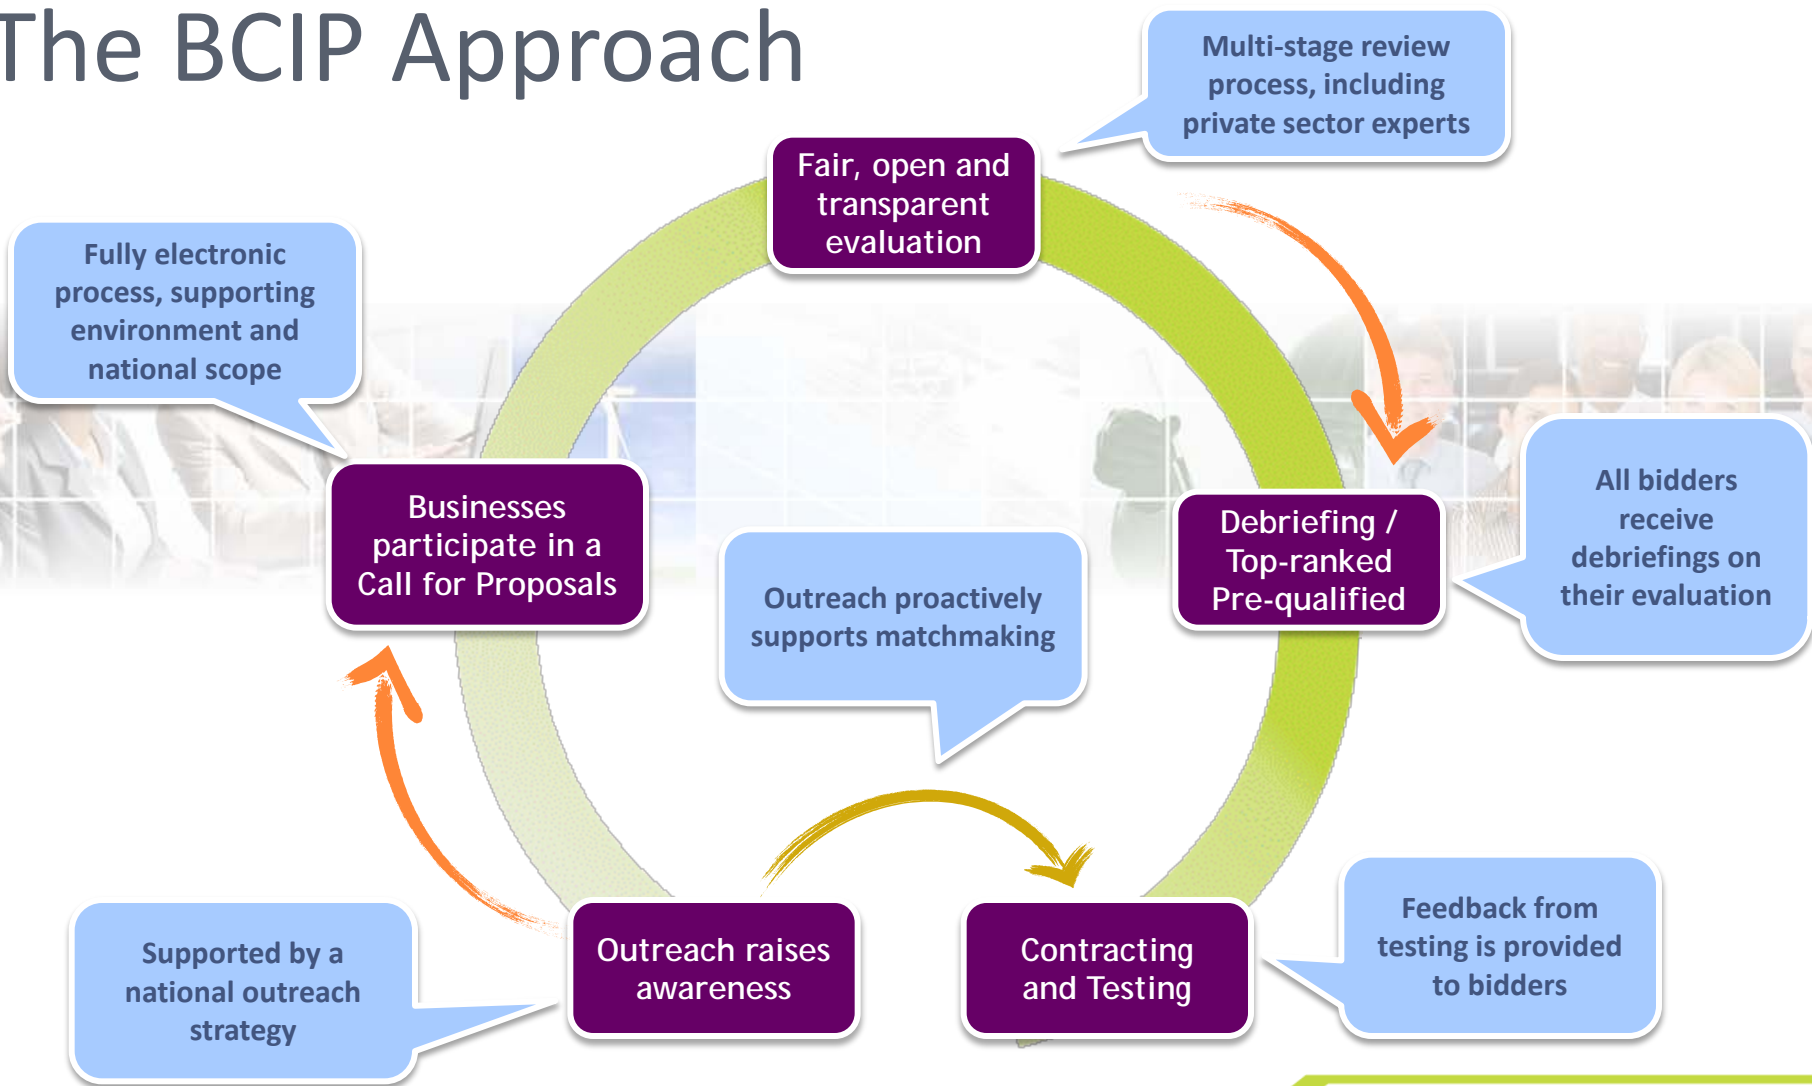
The BCIP Approach

Multi-stage review process, including private sector experts

Fair, open and transparent evaluation

Fully electronic process, supporting environment and national scope

Businesses participate in a Call for Proposals

Outreach proactively supports matchmaking

Debriefing / Top-ranked Pre-qualified

All bidders receive debriefings on their evaluation

Supported by a national outreach strategy

Outreach raises awareness

Contracting and Testing

Feedback from testing is provided to bidders